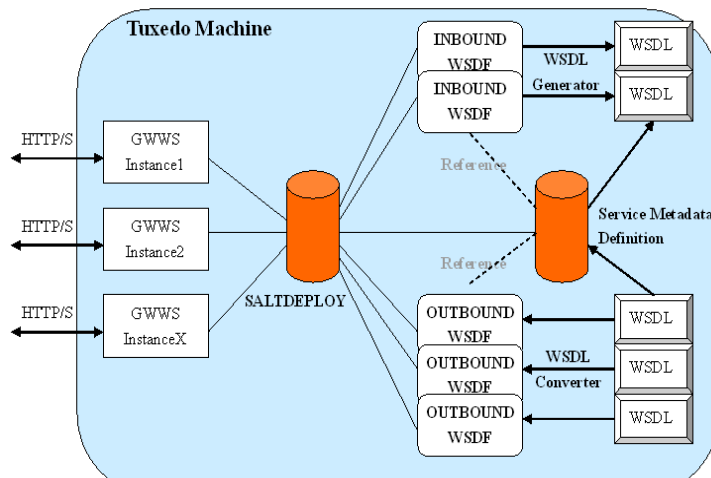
Tuxedo Machine

HTTP/S

GWWS Instance1

HTTP/S

GWWS Instance2

HTTP/S

GWWS InstanceX

SALTDEPLOY

INBOUND WSDF

INBOUND WSDF

WSDL Generator

WSDL

WSDL

Reference

Service Metadata Definition

Reference

OUTBOUND WSDF

OUTBOUND WSDF

OUTBOUND WSDF

WSDL Converter

WSDL

WSDL

WSDL